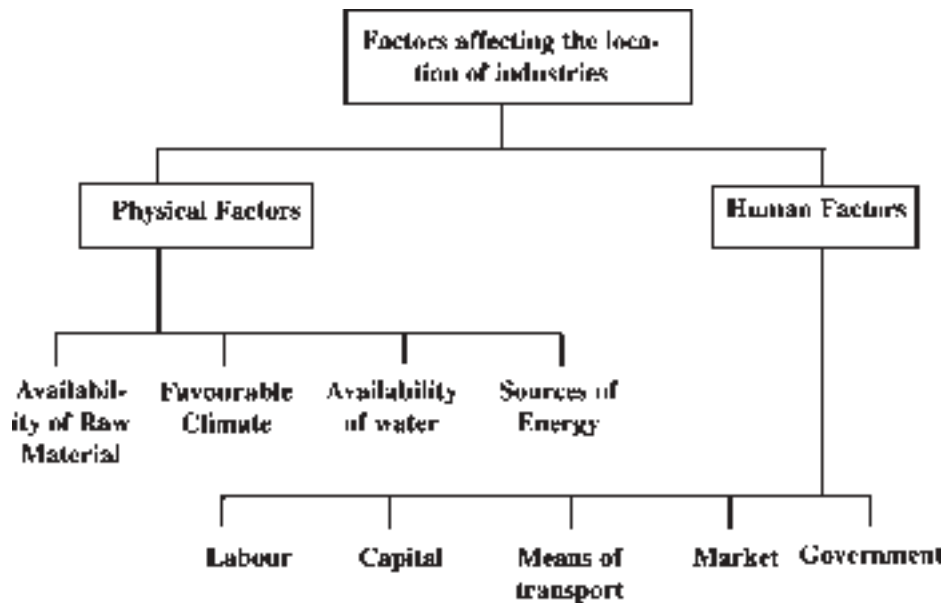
Factors affecting the location of industries

Physical Factors

Human Factors

Availability of Raw Material

Favourable Climate

Availability of water

Sources of Energy

Labour

Capital

Means of transport

Market

Government